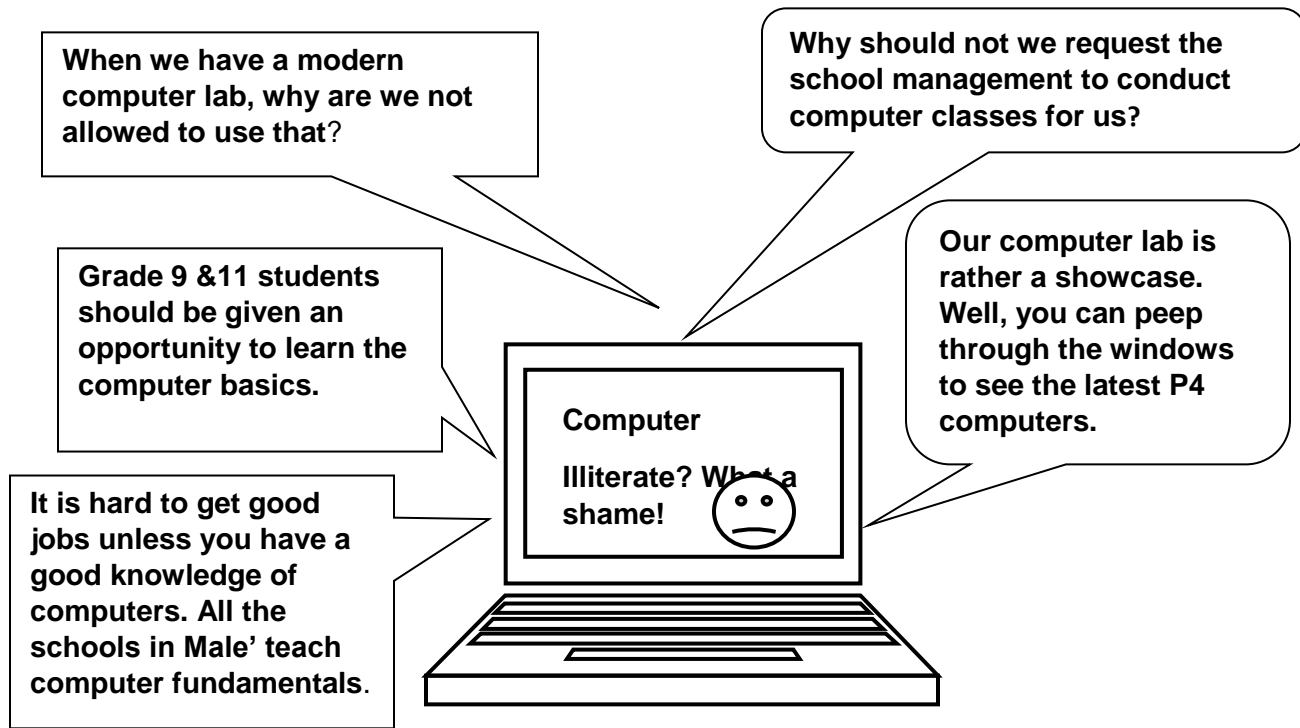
When we have a modern computer lab, why are we not allowed to use that?

Why should not we request the school management to conduct computer classes for us?

Grade 9 &11 students should be given an opportunity to learn the computer basics.

Our computer lab is rather a showcase. Well, you can peep through the windows to see the latest P4 computers.

Computer

Illiterate? What a shame!

It is hard to get good jobs unless you have a good knowledge of computers. All the schools in Male' teach computer fundamentals.